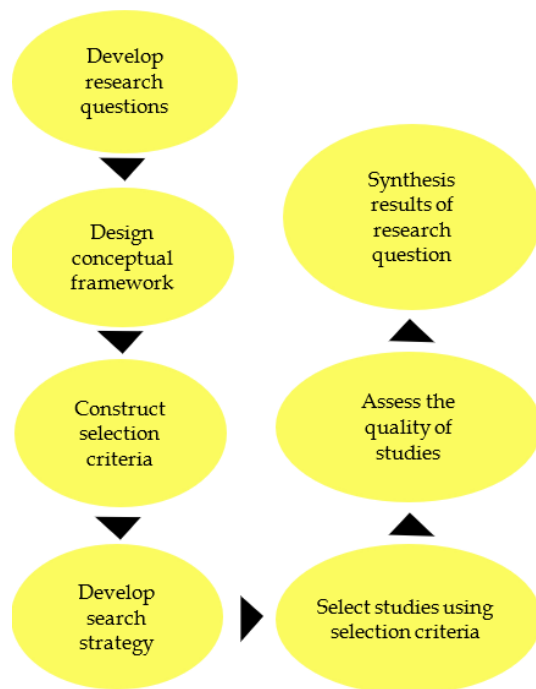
Develop research questions

Design conceptual framework

Construct selection criteria

Develop search strategy

Select studies using selection criteria

Assess the quality of studies

Synthesis results of research question